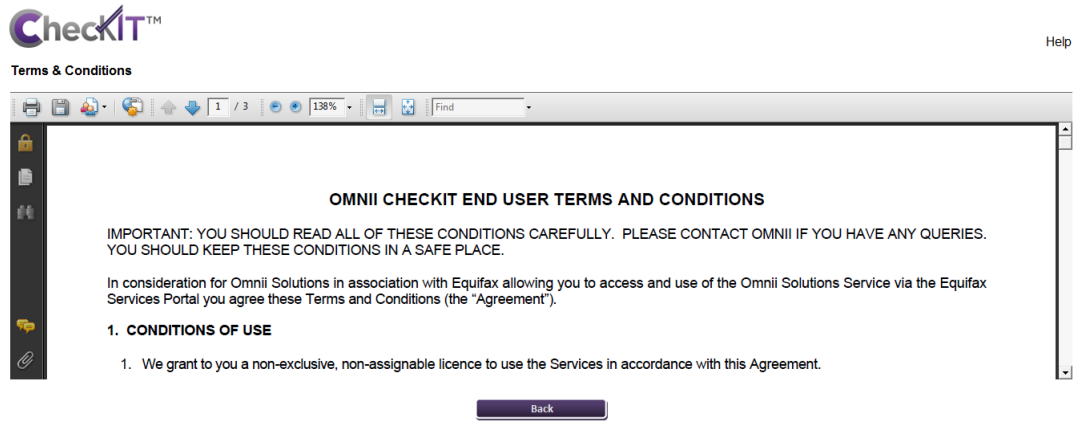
CheckIT™

Help

Terms & Conditions

1 / 3 138% Find

OMNII CHECKIT END USER TERMS AND CONDITIONS

IMPORTANT: YOU SHOULD READ ALL OF THESE CONDITIONS CAREFULLY. PLEASE CONTACT OMNII IF YOU HAVE ANY QUERIES. YOU SHOULD KEEP THESE CONDITIONS IN A SAFE PLACE.

In consideration for Omnii Solutions in association with Equifax allowing you to access and use of the Omnii Solutions Service via the Equifax Services Portal you agree these Terms and Conditions (the "Agreement").

1. CONDITIONS OF USE

1. We grant to you a non-exclusive, non-assignable licence to use the Services in accordance with this Agreement.

Back